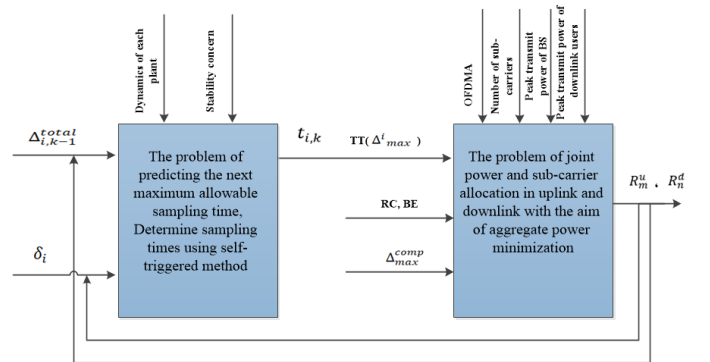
Dynamic of each plant

Stability concern

$\Delta_{i,k-1}^{total}$

The problem of predicting the next maximum allowable sampling time, Determine sampling times using self-triggered method

$\delta_i$

$t_{i,k}$

TT( $\Delta^{i}{}_{max}$ )

RC, BE

$\Delta_{max}^{comp}$

OFDMA

Number of sub-carriers

Peak transmit power of BS

Peak transmit power of downlink users

The problem of joint power and sub-carrier allocation in uplink and downlink with the aim of aggregate power minimization

$R_m^u$ , $R_n^d$